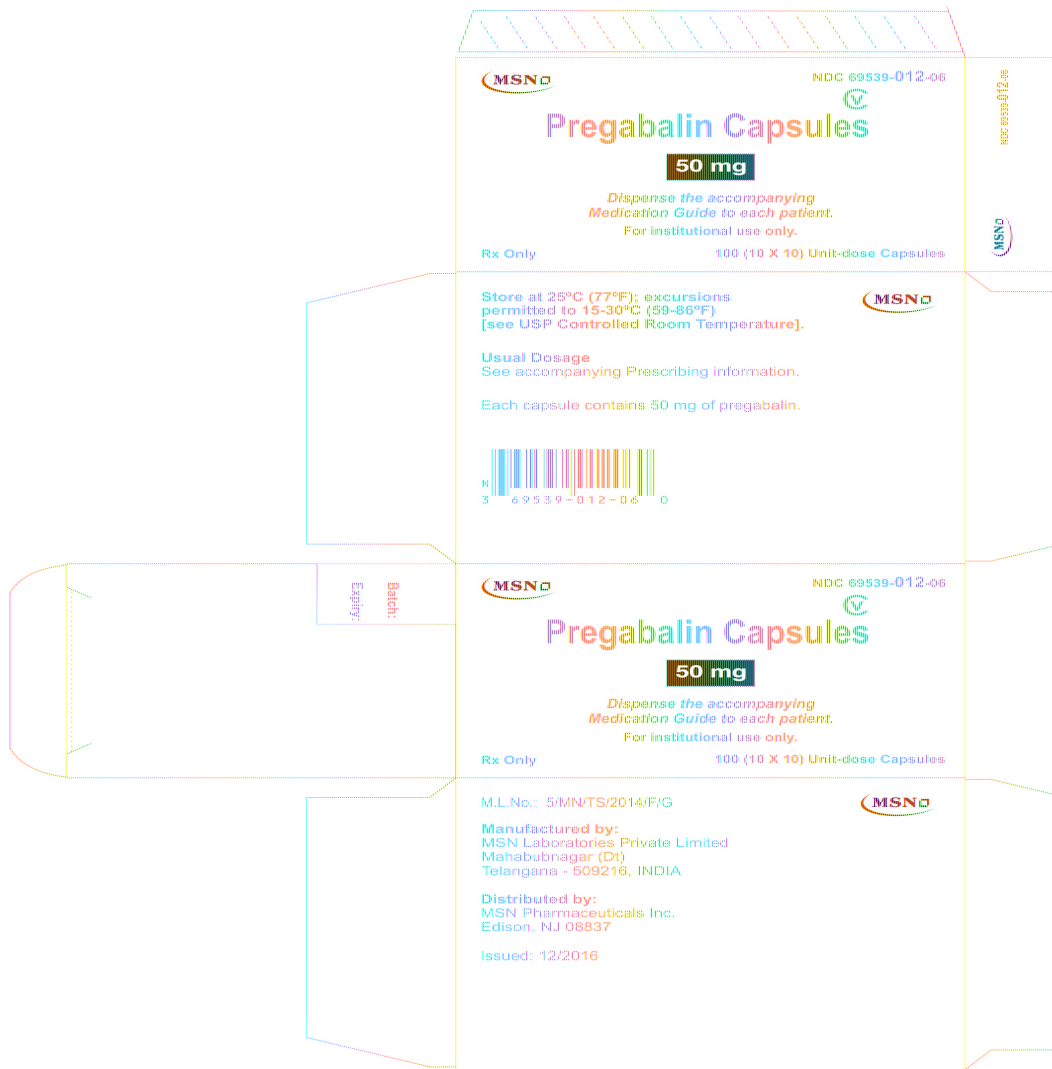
MSN

NDC 69539-012-06

CV

Pregabalin Capsules

50 mg

Dispense the accompanying Medication Guide to each patient.

For institutional use only.

Rx Only

100 (10 X 10) Unit-dose Capsules

NDC 69539-012-06

MSN

Store at 25°C (77°F); excursions permitted to 15-30°C (59-86°F) [see USP Controlled Room Temperature].

MSN

Usual Dosage
See accompanying Prescribing information.

Each capsule contains 50 mg of pregabalin.

N
3 69539-012-06 0

Batch:
Expiry:

MSN

NDC 69539-012-06

CV

Pregabalin Capsules

50 mg

Dispense the accompanying Medication Guide to each patient.

For institutional use only.

Rx Only

100 (10 X 10) Unit-dose Capsules

M.L.No.: 5/MN/TS/2014/F/G

MSN

Manufactured by:
MSN Laboratories Private Limited
Mahabubnagar (Dt)
Telangana - 509216, INDIA

Distributed by:
MSN Pharmaceuticals Inc.
Edison, NJ 08837

Issued: 12/2016